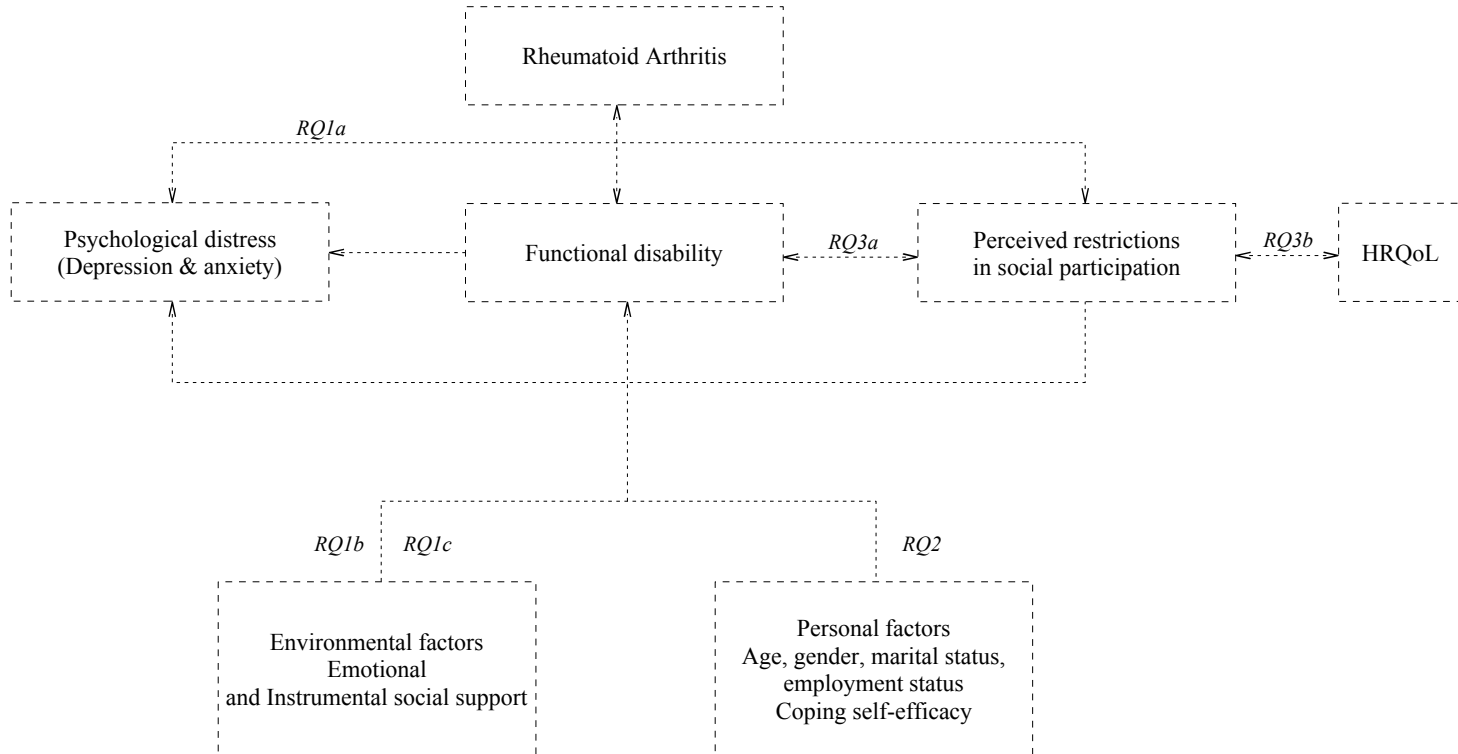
Rheumatoid Arthritis

RQ1a

Psychological distress
(Depression & anxiety)

Functional disability

RQ3a

Perceived restrictions
in social participation

RQ3b

HRQoL

RQ1b RQ1c

RQ2

Environmental factors
Emotional
and Instrumental social support

Personal factors
Age, gender, marital status,
employment status
Coping self-efficacy